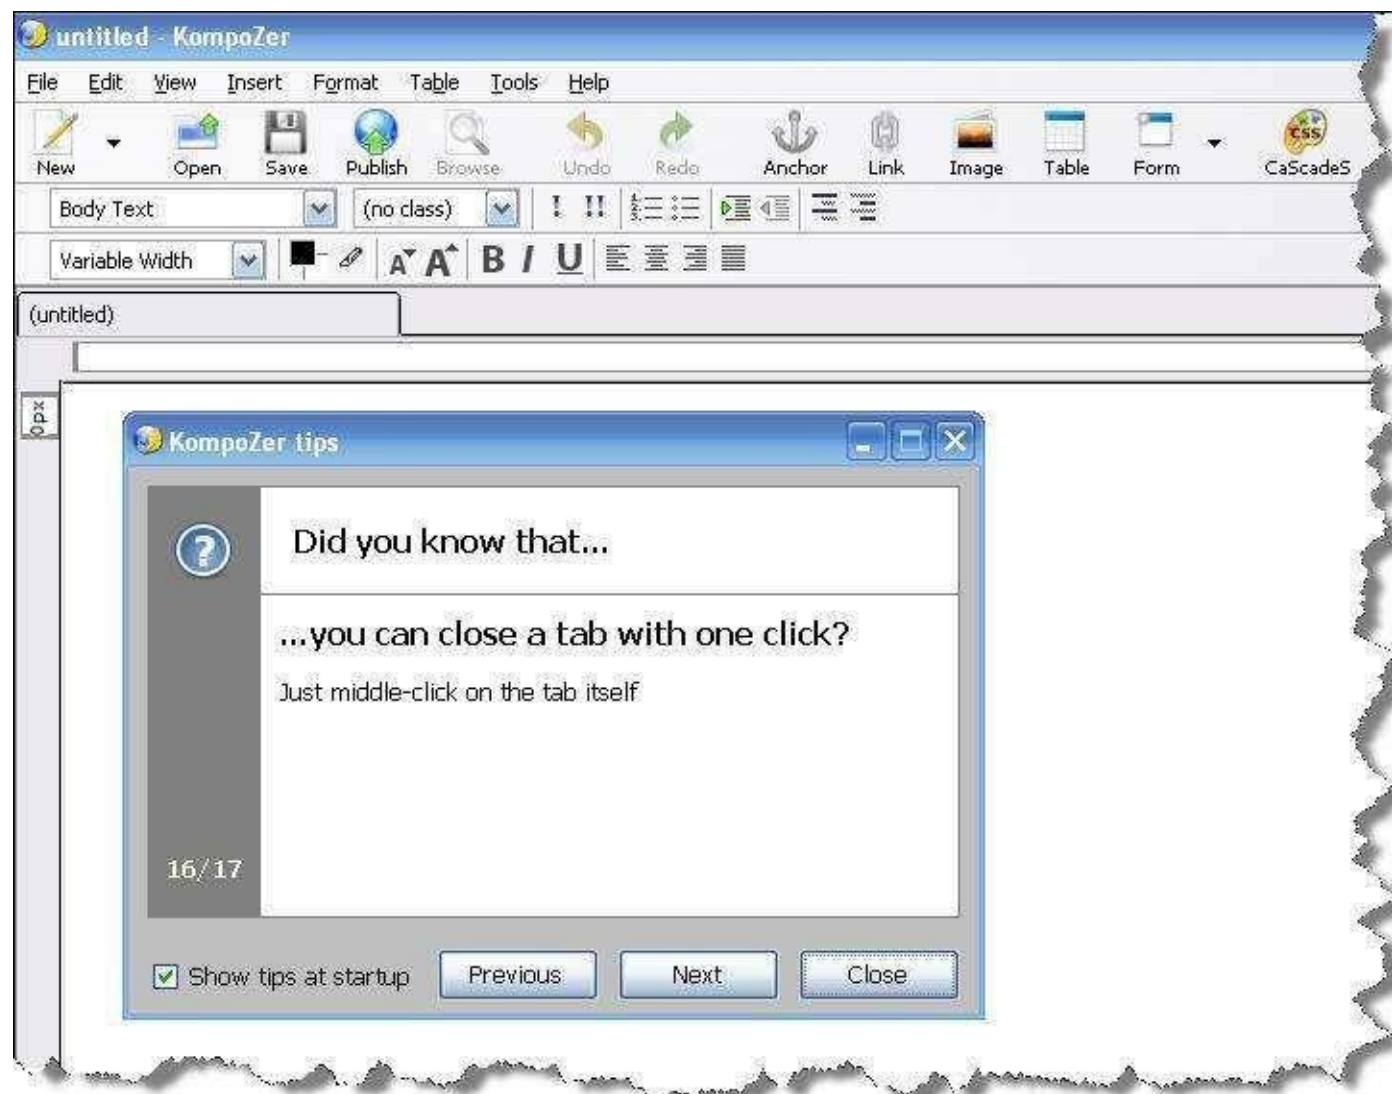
untitled - KompoZer

File Edit View Insert Format Table Tools Help

New Open Save Publish Browse Undo Redo Anchor Link Image Table Form CaScadeS

Body Text (no class)

Variable Width

B I U

(untitled)

0px

KompoZer tips

Did you know that...

...you can close a tab with one click?

Just middle-click on the tab itself

16/17

Show tips at startup Previous Next Close